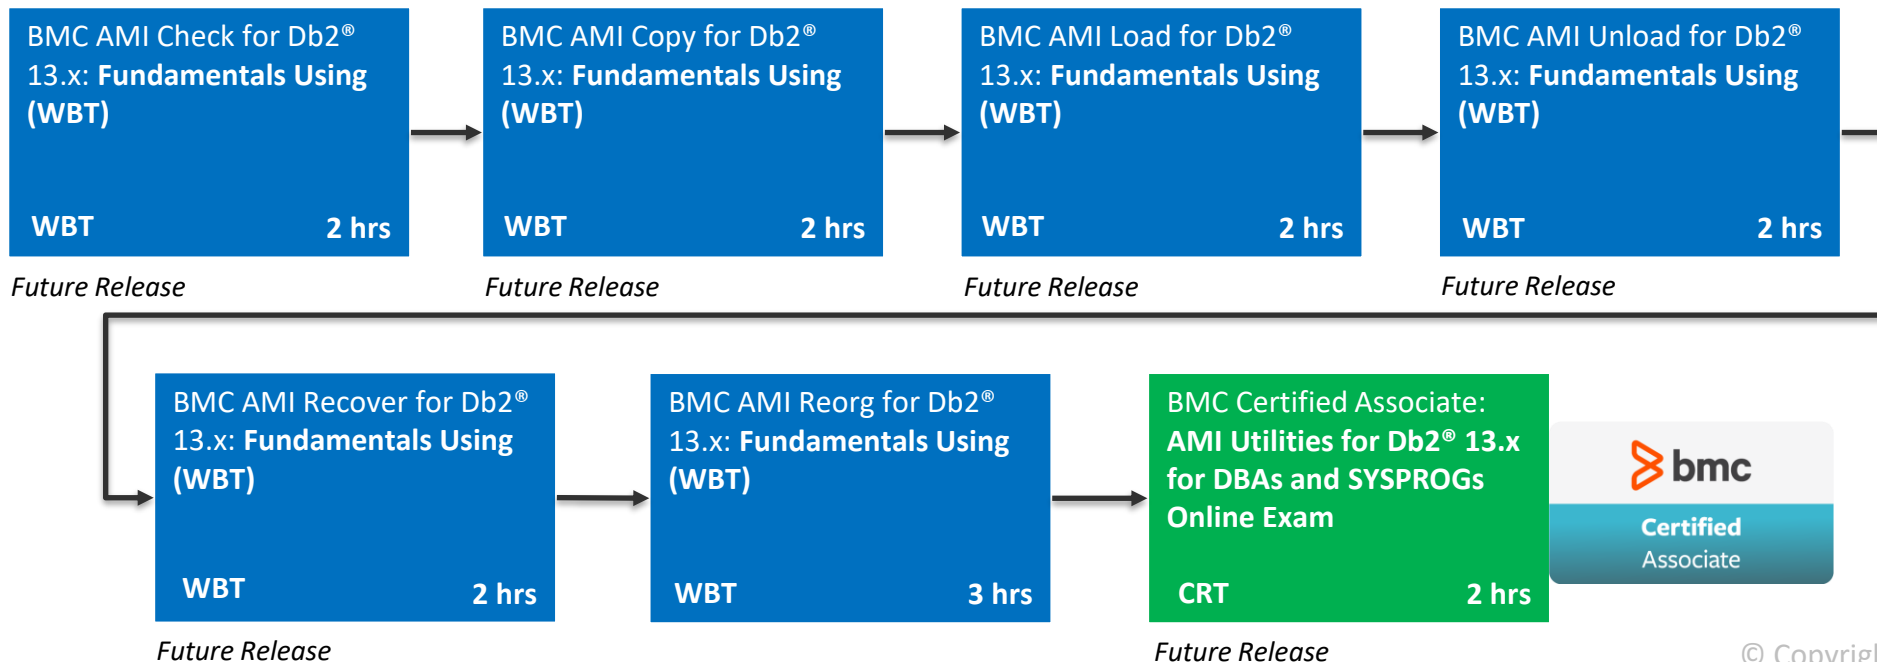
BMC AMI Check for Db2® 13.x: **Fundamentals Using (WBT)**

WBT 2 hrs

*Future Release*

BMC AMI Copy for Db2® 13.x: **Fundamentals Using (WBT)**

WBT 2 hrs

*Future Release*

BMC AMI Load for Db2® 13.x: **Fundamentals Using (WBT)**

WBT 2 hrs

*Future Release*

BMC AMI Unload for Db2® 13.x: **Fundamentals Using (WBT)**

WBT 2 hrs

*Future Release*

BMC AMI Recover for Db2® 13.x: **Fundamentals Using (WBT)**

WBT 2 hrs

*Future Release*

BMC AMI Reorg for Db2® 13.x: **Fundamentals Using (WBT)**

WBT 3 hrs

BMC Certified Associate: **AMI Utilities for Db2® 13.x for DBAs and SYSPROGs Online Exam**

CRT 2 hrs

*Future Release*

bmc

Certified Associate

© Copyrig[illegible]